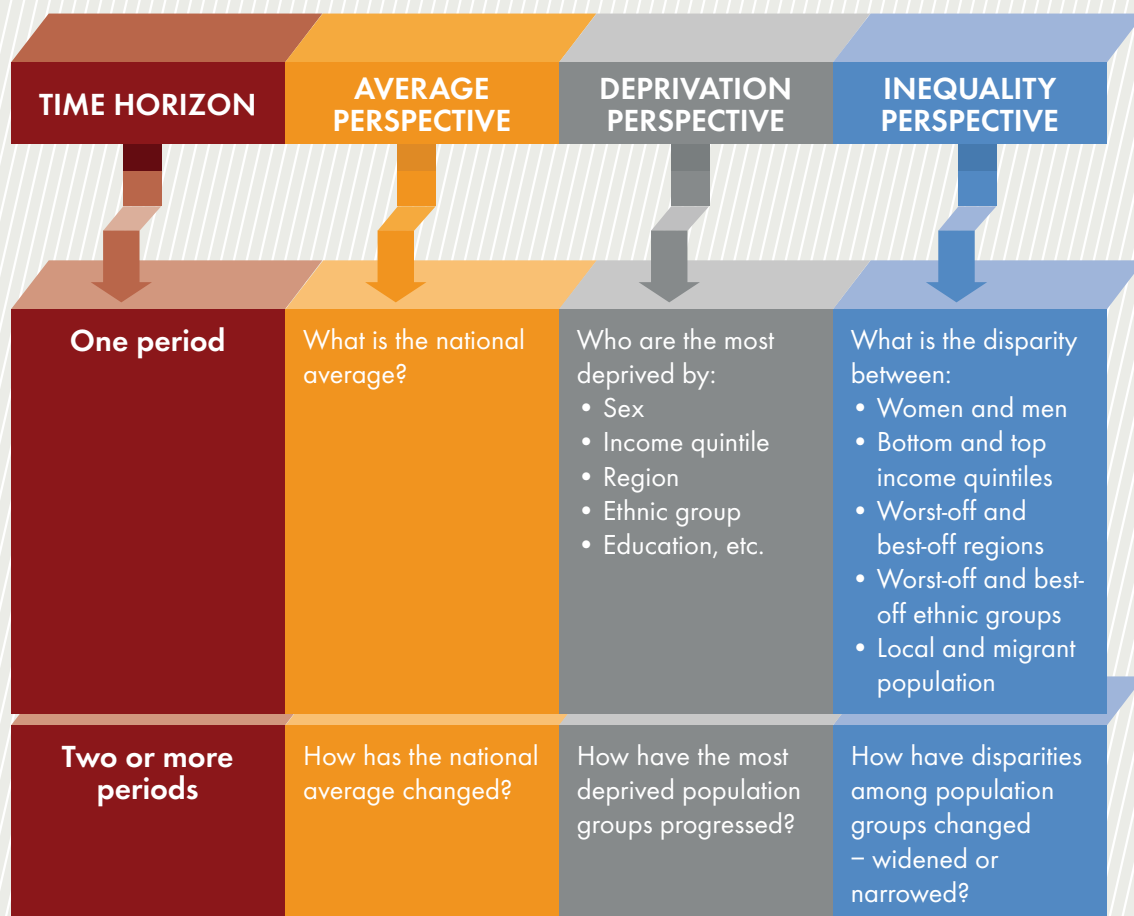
| TIME HORIZON | AVERAGE PERSPECTIVE | DEPRIVATION PERSPECTIVE | INEQUALITY PERSPECTIVE |
|---|---|---|---|
| One period | What is the national average? | Who are the most deprived by: • Sex • Income quintile • Region • Ethnic group • Education, etc. | What is the disparity between: • Women and men • Bottom and top income quintiles • Worst-off and best-off regions • Worst-off and best-off ethnic groups • Local and migrant population |
| Two or more periods | How has the national average changed? | How have the most deprived population groups progressed? | How have disparities among population groups changed − widened or narrowed? |